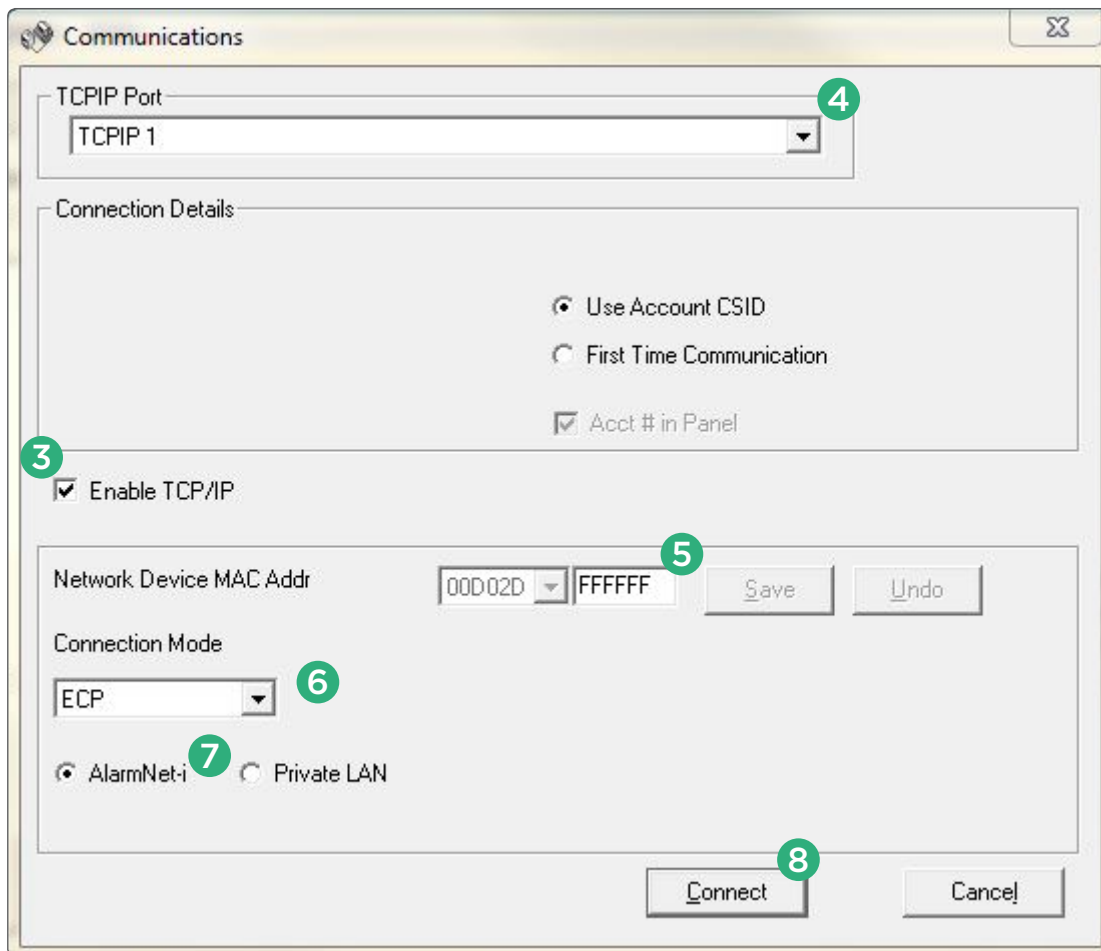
Communications

TCPIP Port

TCPIP 1

4

Connection Details

Use Account CSID

First Time Communication

Acct # in Panel

3

Enable TCP/IP

5

Network Device MAC Addr

00D02D

FFFFFF

Save

Undo

Connection Mode

ECP

6

7

AlarmNet-i

Private LAN

8

Connect

Cancel